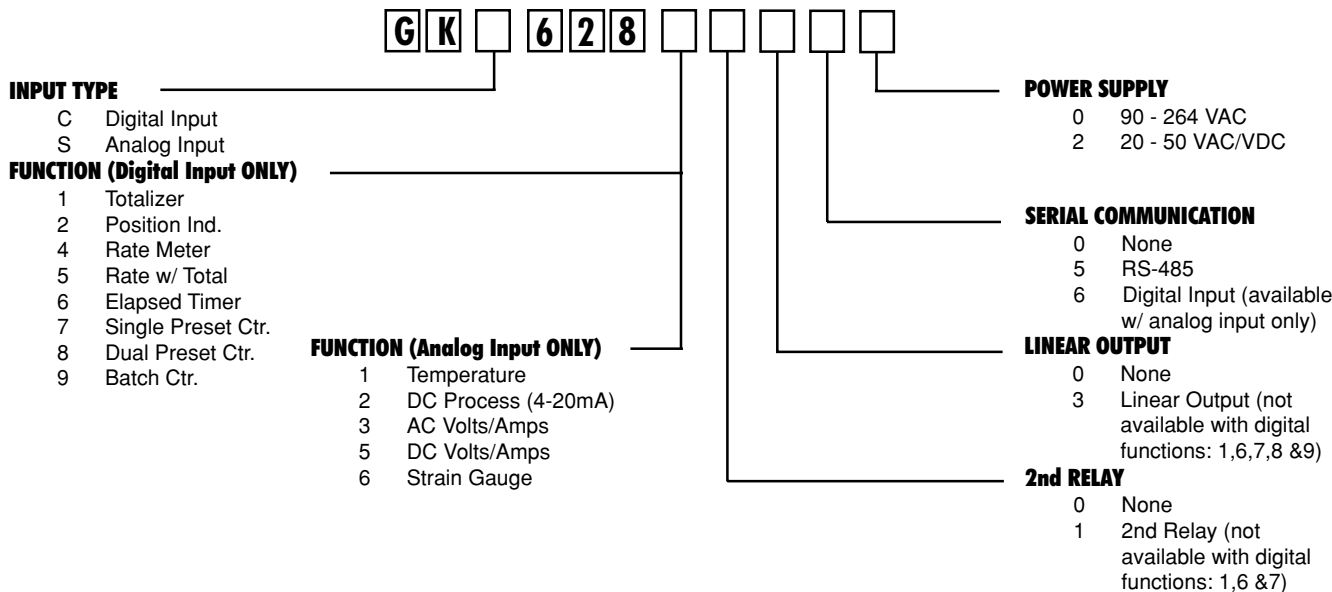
G K 6 2 8

INPUT TYPE
C Digital Input
S Analog Input

FUNCTION (Digital Input ONLY)
1 Totalizer
2 Position Ind.
4 Rate Meter
5 Rate w/ Total
6 Elapsed Timer
7 Single Preset Ctr.
8 Dual Preset Ctr.
9 Batch Ctr.

FUNCTION (Analog Input ONLY)
1 Temperature
2 DC Process (4-20mA)
3 AC Volts/Amps
5 DC Volts/Amps
6 Strain Gauge

POWER SUPPLY
0 90 - 264 VAC
2 20 - 50 VAC/VDC

SERIAL COMMUNICATION
0 None
5 RS-485
6 Digital Input (available w/ analog input only)

LINEAR OUTPUT
0 None
3 Linear Output (not available with digital functions: 1,6,7,8 &9)

2nd RELAY
0 None
1 2nd Relay (not available with digital functions: 1,6 &7)